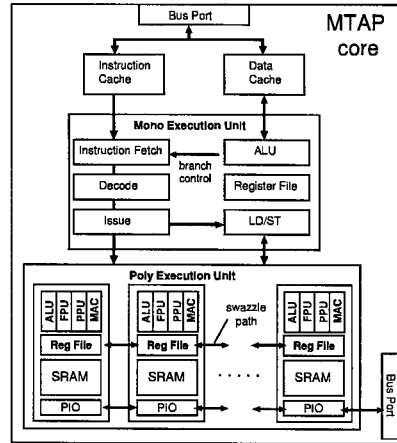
Bus Port

MTAP core

Instruction Cache

Data Cache

Mono Execution Unit

Instruction Fetch

branch control

ALU

Decode

Register File

Issue

LD/ST

Poly Execution Unit

ALU FPU PPU MAC

Reg File

SRAM

PIO

ALU FPU PPU MAC

Reg File

SRAM

PIO

swazzle path

.....

ALU FPU PPU MAC

Reg File

SRAM

PIO

Bus Port